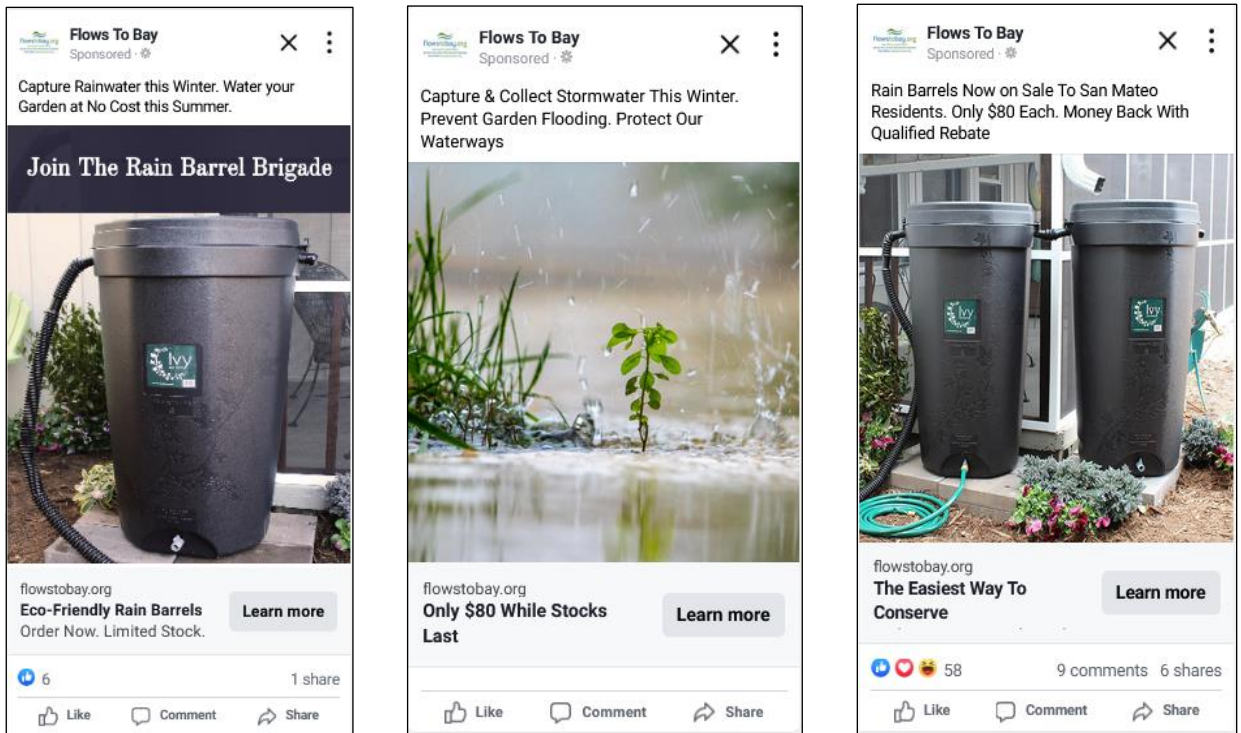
flowstobay.org
Flows To Bay
Sponsored

Capture Rainwater this Winter. Water your Garden at No Cost this Summer.

Join The Rain Barrel Brigade

Ivy

flowstobay.org
Eco-Friendly Rain Barrels
Order Now. Limited Stock.

Learn more

6

1 share

Like
Comment
Share

flowstobay.org
Flows To Bay
Sponsored

Capture & Collect Stormwater This Winter. Prevent Garden Flooding. Protect Our Waterways

flowstobay.org
Only $80 While Stocks Last

Learn more

Like
Comment
Share

flowstobay.org
Flows To Bay
Sponsored

Rain Barrels Now on Sale To San Mateo Residents. Only $80 Each. Money Back With Qualified Rebate

Ivy

Ivy

flowstobay.org
The Easiest Way To Conserve

Learn more

58

9 comments 6 shares

Like
Comment
Share